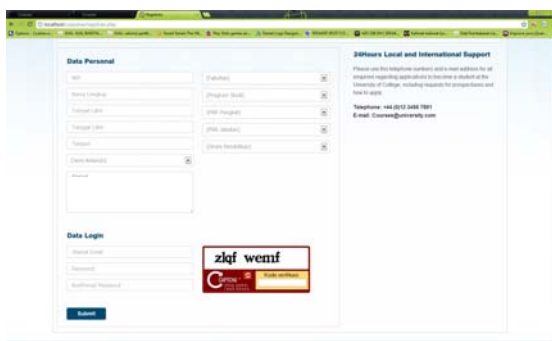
Data Personal

NIM

Nama Lengkap

Tempat Lahir

Tanggal Lahir

Telepon

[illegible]

Alamat

Fakultas

Program Studi

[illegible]

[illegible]

Status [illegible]

Data Login

Alamat Email

Password

Konfirmasi Password

zlqf wemf

Kode verifikasi

Submit

24Hours Local and International Support

Please use this telephone numbers and e-mail address for all enquiries regarding applications to become a student at the University of College, including requests for prospectuses and how to apply.

Telephone: +44 (0)12 3456 7891
E-mail: Courses@university.com